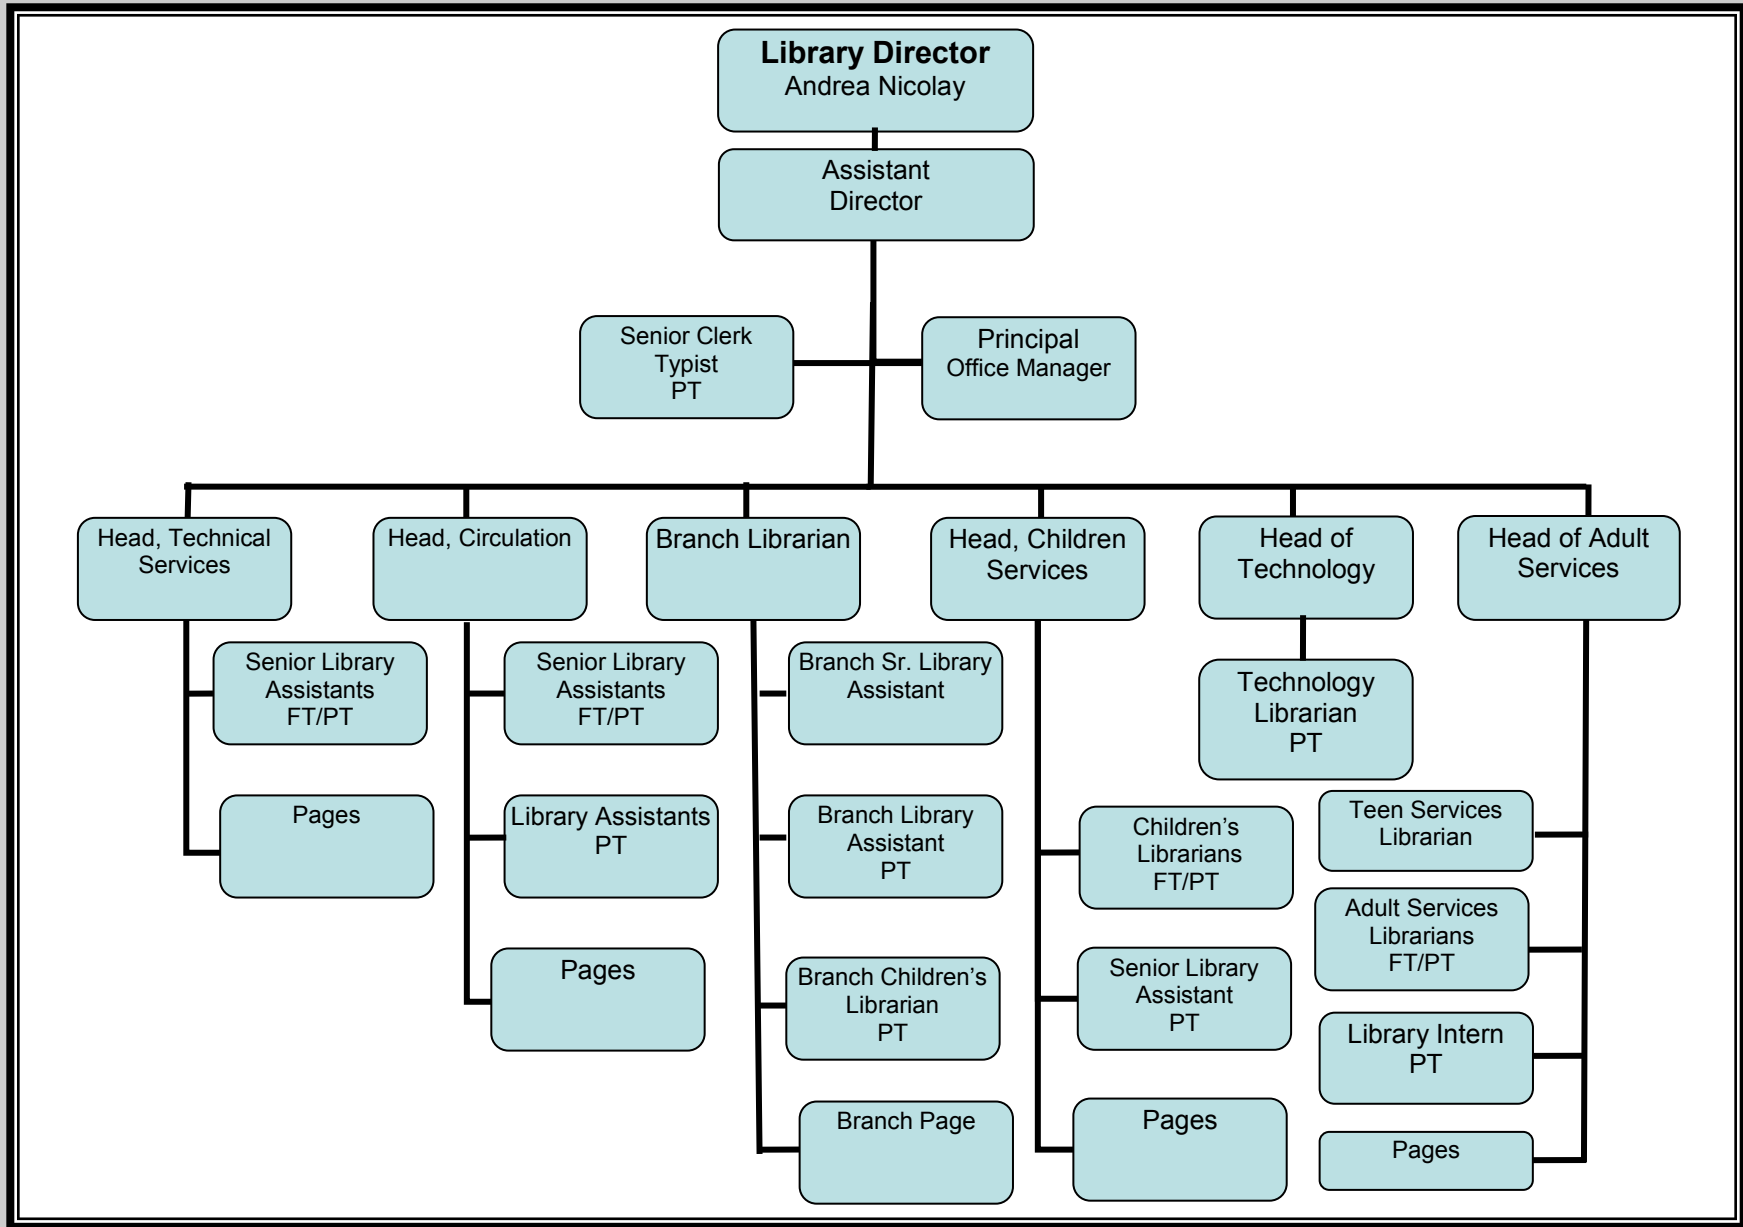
**Library Director**
Andrea Nicolay

Assistant Director

Senior Clerk Typist PT

Principal Office Manager

Head, Technical Services

Senior Library Assistants FT/PT

Pages

Head, Circulation

Senior Library Assistants FT/PT

Library Assistants PT

Pages

Branch Librarian

Branch Sr. Library Assistant

Branch Library Assistant PT

Branch Children's Librarian PT

Branch Page

Head, Children Services

Children's Librarians FT/PT

Senior Library Assistant PT

Pages

Head of Technology

Technology Librarian PT

Head of Adult Services

Teen Services Librarian

Adult Services Librarians FT/PT

Library Intern PT

Pages